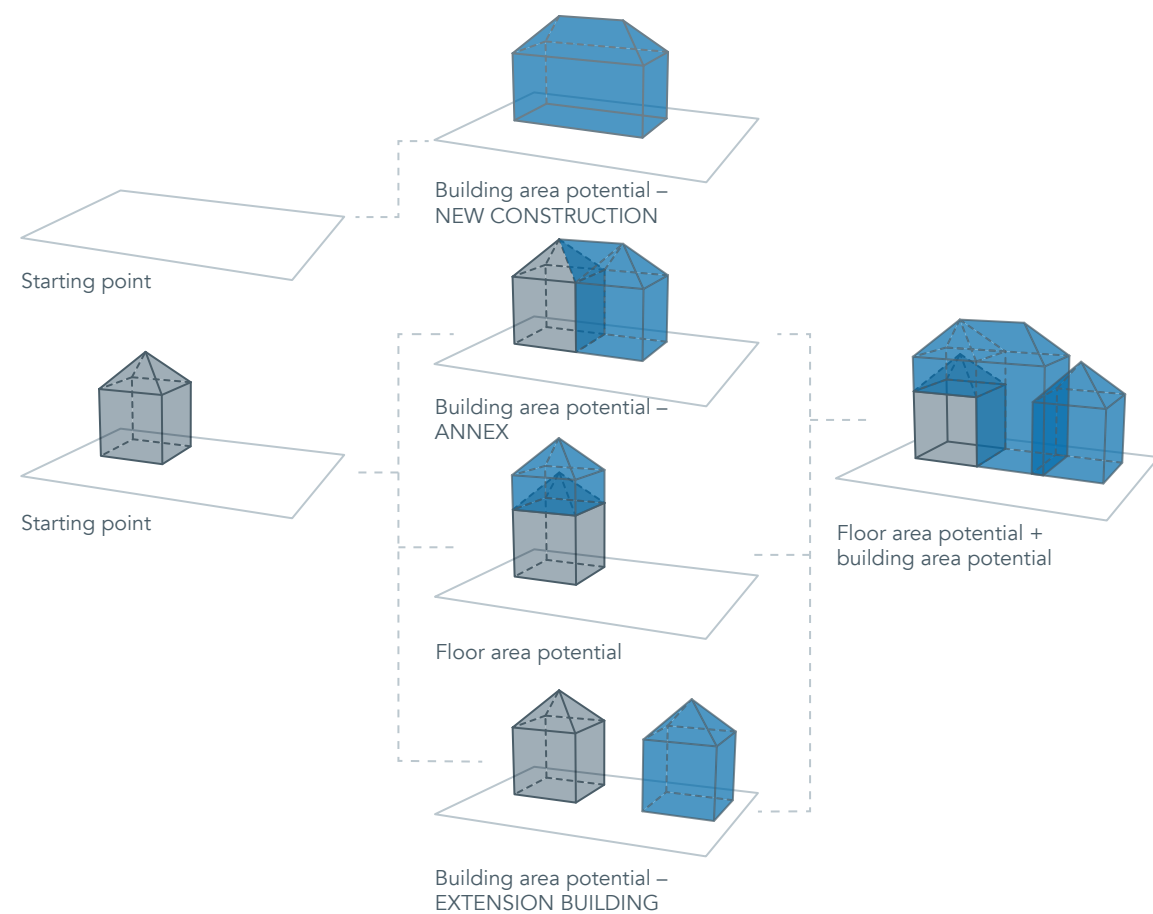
Building area potential – NEW CONSTRUCTION

Starting point

Building area potential – ANNEX

Starting point

Floor area potential + building area potential

Floor area potential

Building area potential – EXTENSION BUILDING